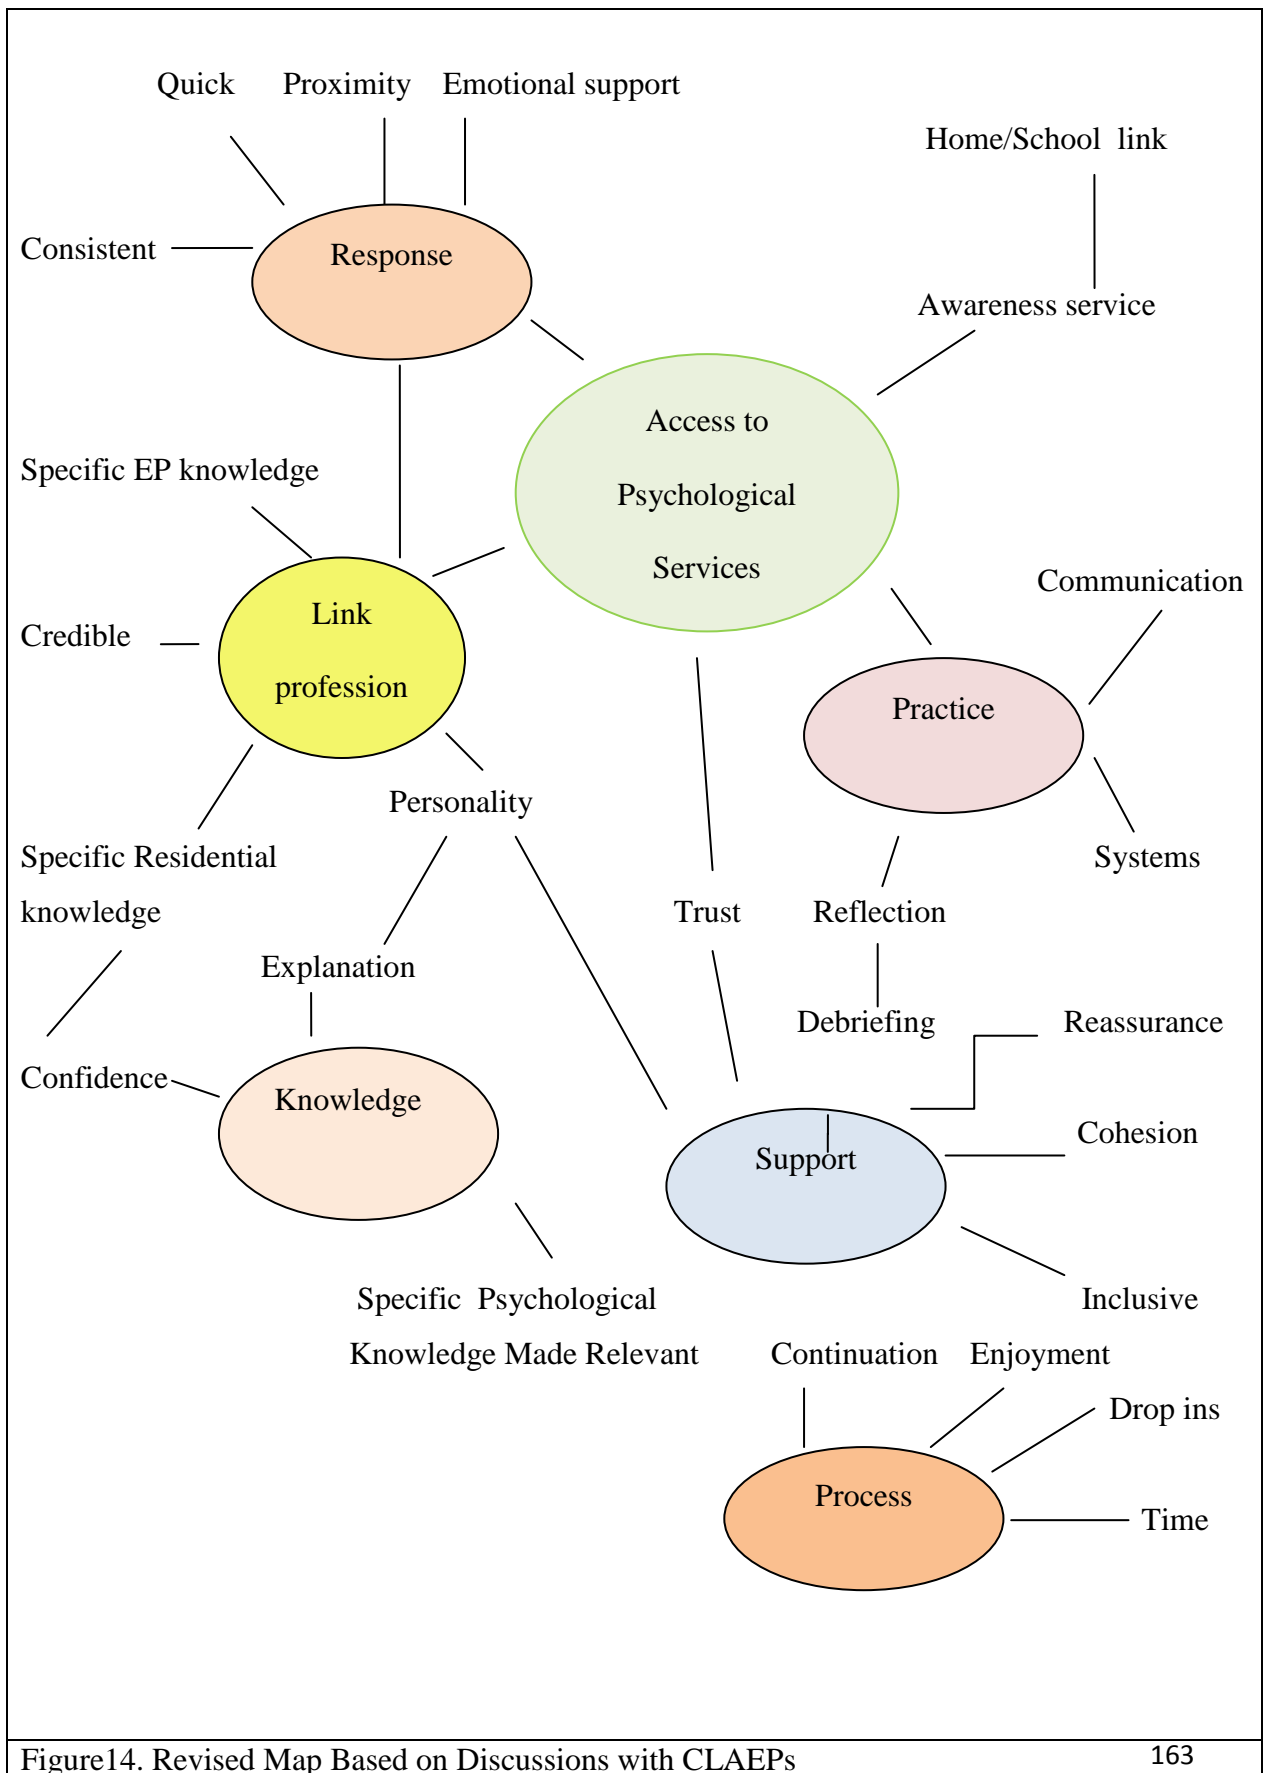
Quick

Proximity

Emotional support

Home/School link

Consistent

Response

Awareness service

Access to Psychological Services

Specific EP knowledge

Link profession

Communication

Credible

Practice

Personality

Specific Residential knowledge

Systems

Trust

Reflection

Explanation

Debriefing

Reassurance

Confidence

Knowledge

Support

Cohesion

Inclusive

Specific Psychological Knowledge Made Relevant

Continuation

Enjoyment

Drop ins

Process

Time

Figure14. Revised Map Based on Discussions with CLAEPs

163